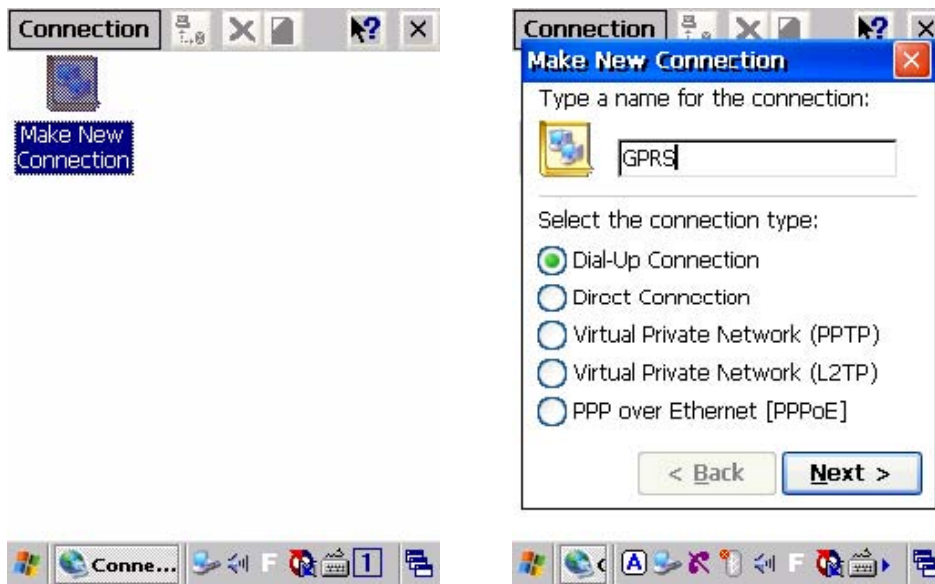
Connection

Make New Connection

Conne...

F

1

Connection

Make New Connection

Type a name for the connection:

GPRS

Select the connection type:

Dial-Up Connection

Direct Connection

Virtual Private Network (PPTP)

Virtual Private Network (L2TP)

PPP over Ethernet [PPPoE]

< Back

Next >

A

F